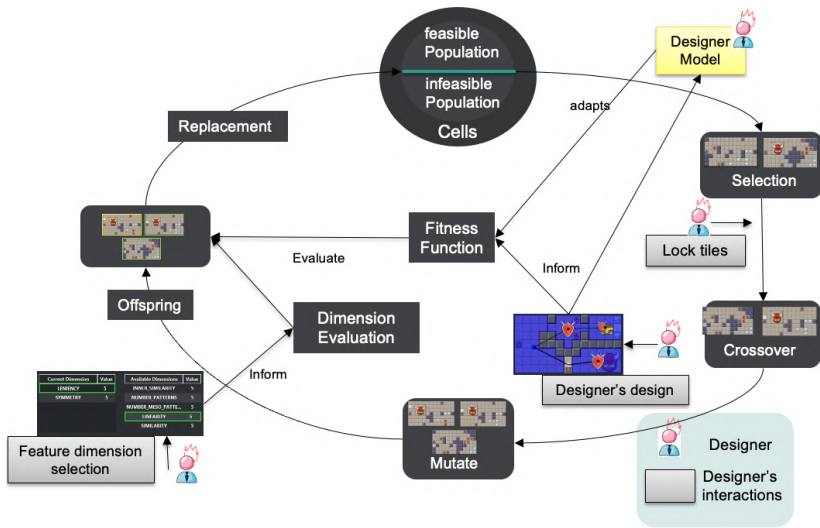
feasible Population

infeasible Population

Cells

Designer Model

adapts

Replacement

Selection

Fitness Function

Evaluate

Lock tiles

Inform

Offspring

Dimension Evaluation

Crossover

Inform

| Current Dimension | Value |
|---|---|
| LENIENCY | 5 |
| SYMMETRY | 5 |

| Available Dimensions | Value |
|---|---|
| INNER_SIMILARITY | 5 |
| NUMBER_PATTERNS | 5 |
| NUMBER_MESO_PATTE... | 5 |
| LINEARITY | 5 |
| SIMILARITY | 5 |

Designer's design

Feature dimension selection

Mutate

Designer

Designer's interactions